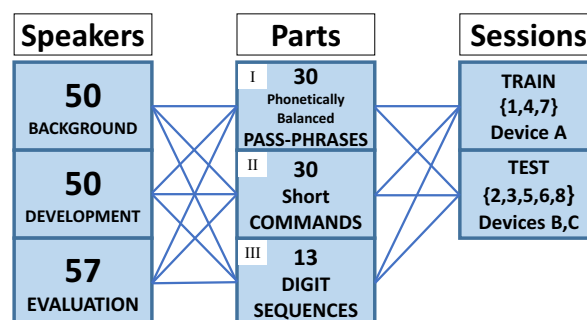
Speakers

50
BACKGROUND

50
DEVELOPMENT

57
EVALUATION

Parts

I
30
Phonetically Balanced
PASS-PHRASES

II
30
Short
COMMANDS

III
13
DIGIT
SEQUENCES

Sessions

TRAIN
{1,4,7}
Device A

TEST
{2,3,5,6,8}
Devices B,C